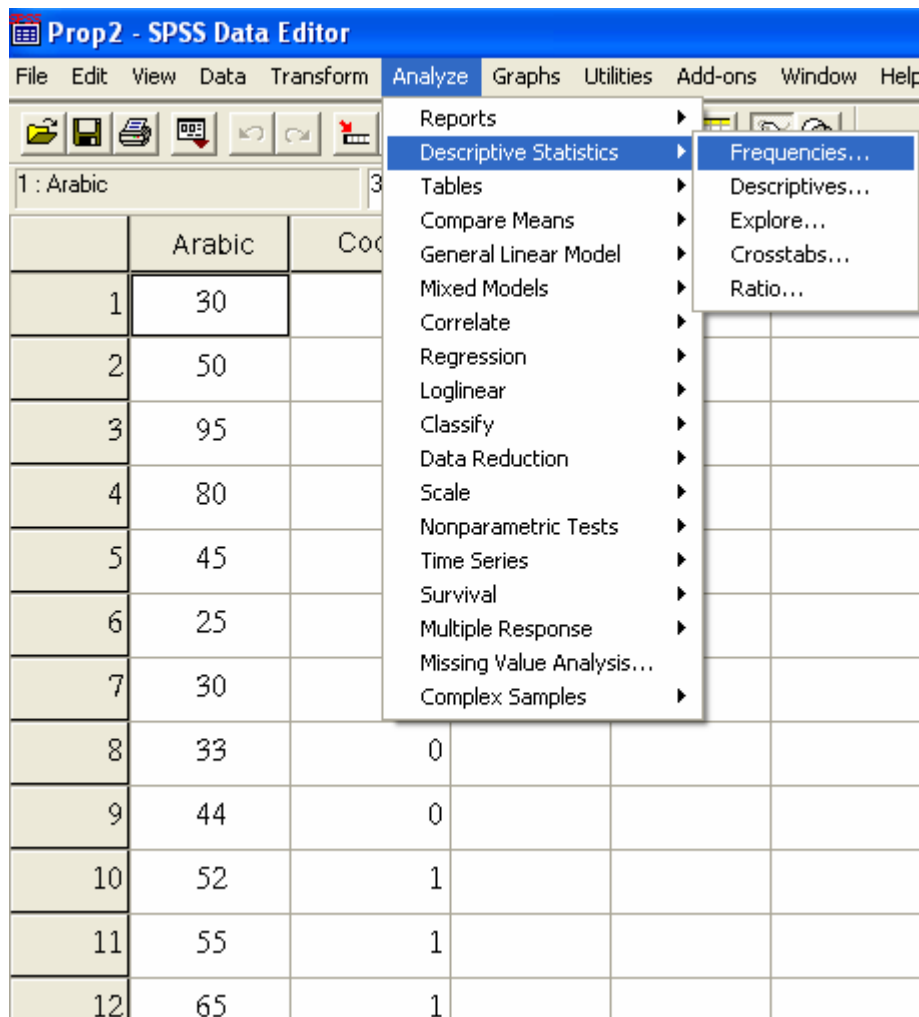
Prop2 - SPSS Data Editor

File Edit View Data Transform Analyze Graphs Utilities Add-ons Window Help

1 : Arabic 3

Reports
Descriptive Statistics
Tables
Compare Means
General Linear Model
Mixed Models
Correlate
Regression
Loglinear
Classify
Data Reduction
Scale
Nonparametric Tests
Time Series
Survival
Multiple Response
Missing Value Analysis...
Complex Samples

Frequencies...
Descriptives...
Explore...
Crosstabs...
Ratio...

| | Arabic | Coc |
|---|---|---|
| 1 | 30 | |
| 2 | 50 | |
| 3 | 95 | |
| 4 | 80 | |
| 5 | 45 | |
| 6 | 25 | |
| 7 | 30 | |
| 8 | 33 | 0 |
| 9 | 44 | 0 |
| 10 | 52 | 1 |
| 11 | 55 | 1 |
| 12 | 65 | 1 |